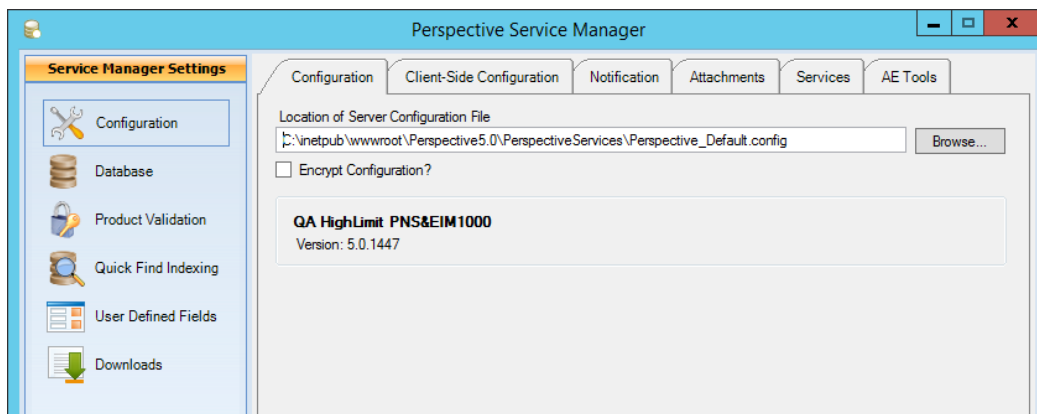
Perspective Service Manager

Service Manager Settings

Configuration

Database

Product Validation

Quick Find Indexing

User Defined Fields

Downloads

Configuration | Client-Side Configuration | Notification | Attachments | Services | AE Tools

Location of Server Configuration File

C:\inetpub\wwwroot\Perspective5.0\PerspectiveServices\Perspective_Default.config

Browse...

Encrypt Configuration?

QA HighLimit PNS&EIM1000

Version: 5.0.1447